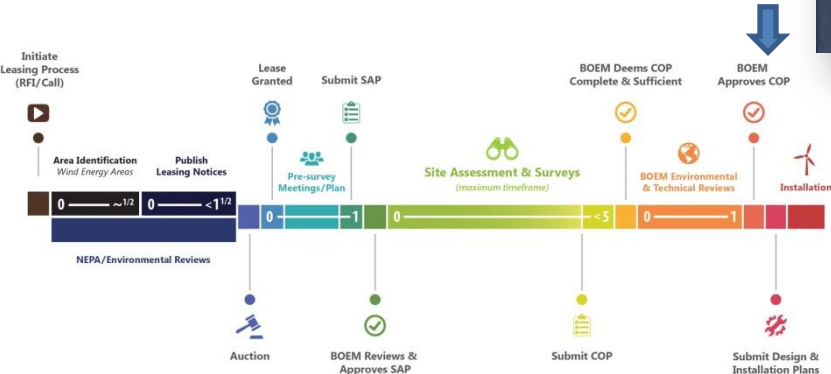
Initiate Leasing Process (RFI/Call)

Lease Granted

Submit SAP

BOEM Deems COP Complete & Sufficient

BOEM Approves COP

Area Identification
Wind Energy Areas

Publish Leasing Notices

Pre-survey Meetings/Plan

Site Assessment & Surveys
(maximum timeframe)

BOEM Environmental & Technical Reviews

Installation

0 —— ~$^{1/2}$

0 —— <$1^{1/2}$

0 — 1

0 —— <5

0 —— 1

NEPA/Environmental Reviews

Auction

BOEM Reviews & Approves SAP

Submit COP

Submit Design & Installation Plans